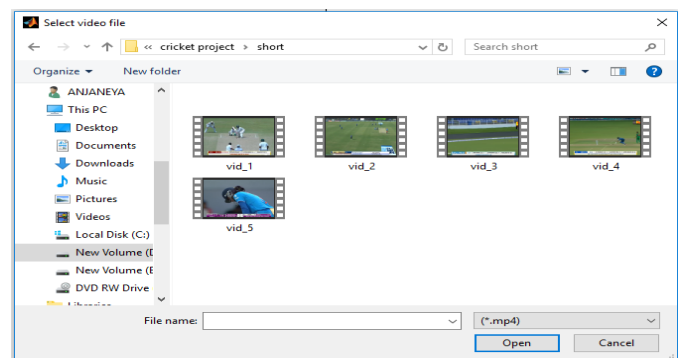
Select video file

« cricket project › short

Search short

Organize ▾ New folder

ANJANEYA
This PC
Desktop
Documents
Downloads
Music
Pictures
Videos
Local Disk (C:)
New Volume (D
New Volume (E
DVD RW Drive
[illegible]

vid_1 vid_2 vid_3 vid_4
vid_5

File name:
(*.mp4)
Open Cancel